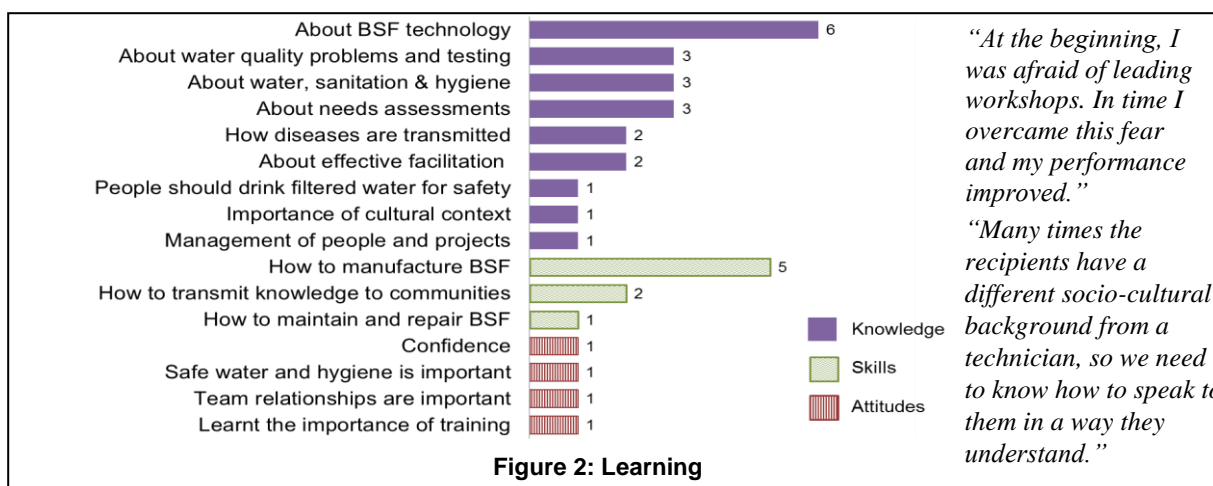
| Item | Value |
|---|---|
| About BSF technology | 6 |
| About water quality problems and testing | 3 |
| About water, sanitation & hygiene | 3 |
| About needs assessments | 3 |
| How diseases are transmitted | 2 |
| About effective facilitation | 2 |
| People should drink filtered water for safety | 1 |
| Importance of cultural context | 1 |
| Management of people and projects | 1 |
| How to manufacture BSF | 5 |
| How to transmit knowledge to communities | 2 |
| How to maintain and repair BSF | 1 |
| Confidence | 1 |
| Safe water and hygiene is important | 1 |
| Team relationships are important | 1 |
| Learnt the importance of training | 1 |

Knowledge
Skills
Attitudes

Figure 2: Learning

"At the beginning, I was afraid of leading workshops. In time I overcame this fear and my performance improved."

"Many times the recipients have a different socio-cultural background from a technician, so we need to know how to speak t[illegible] them in a way they understand."